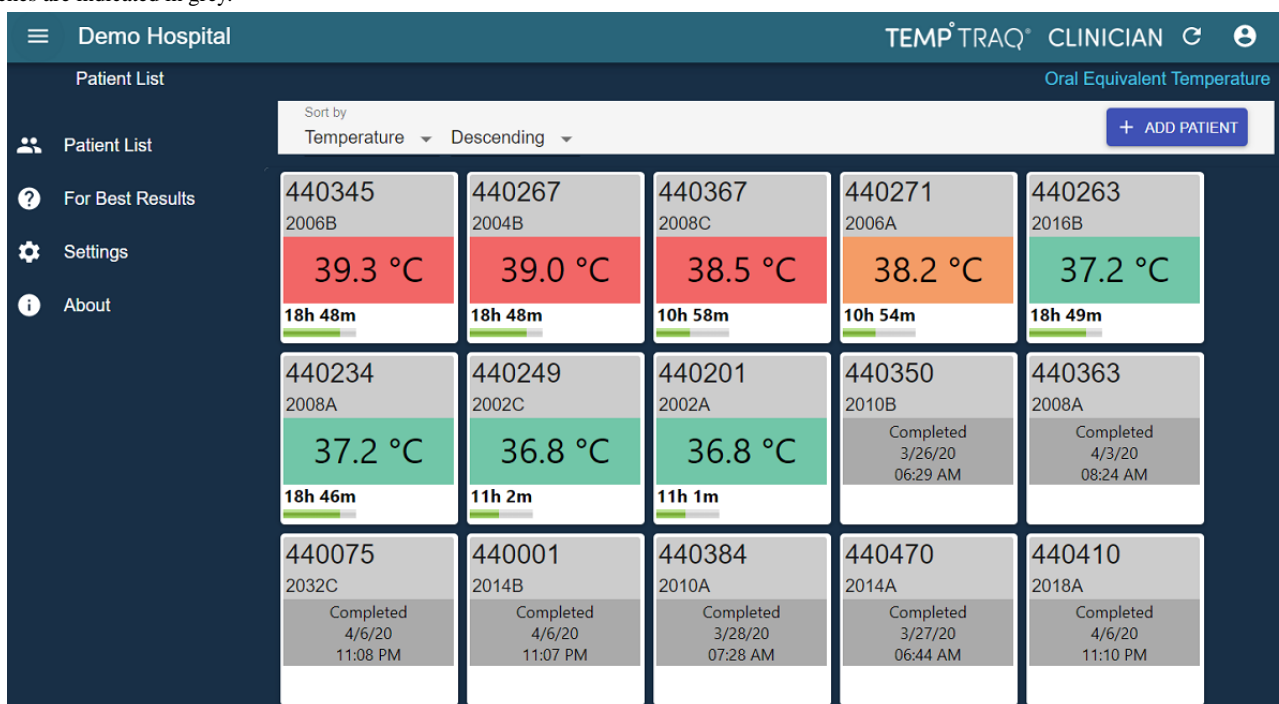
ones are indicated in grey.

Demo Hospital

TEMP°TRAQ® CLINICIAN

Patient List

Oral Equivalent Temperature

Patient List

For Best Results

Settings

About

Sort by
Temperature Descending

+ ADD PATIENT

440345
2006B
39.3 °C
18h 48m

440267
2004B
39.0 °C
18h 48m

440367
2008C
38.5 °C
10h 58m

440271
2006A
38.2 °C
10h 54m

440263
2016B
37.2 °C
18h 49m

440234
2008A
37.2 °C
18h 46m

440249
2002C
36.8 °C
11h 2m

440201
2002A
36.8 °C
11h 1m

440350
2010B
Completed
3/26/20
06:29 AM

440363
2008A
Completed
4/3/20
08:24 AM

440075
2032C
Completed
4/6/20
11:08 PM

440001
2014B
Completed
4/6/20
11:07 PM

440384
2010A
Completed
3/28/20
07:28 AM

440470
2014A
Completed
3/27/20
06:44 AM

440410
2018A
Completed
4/6/20
11:10 PM